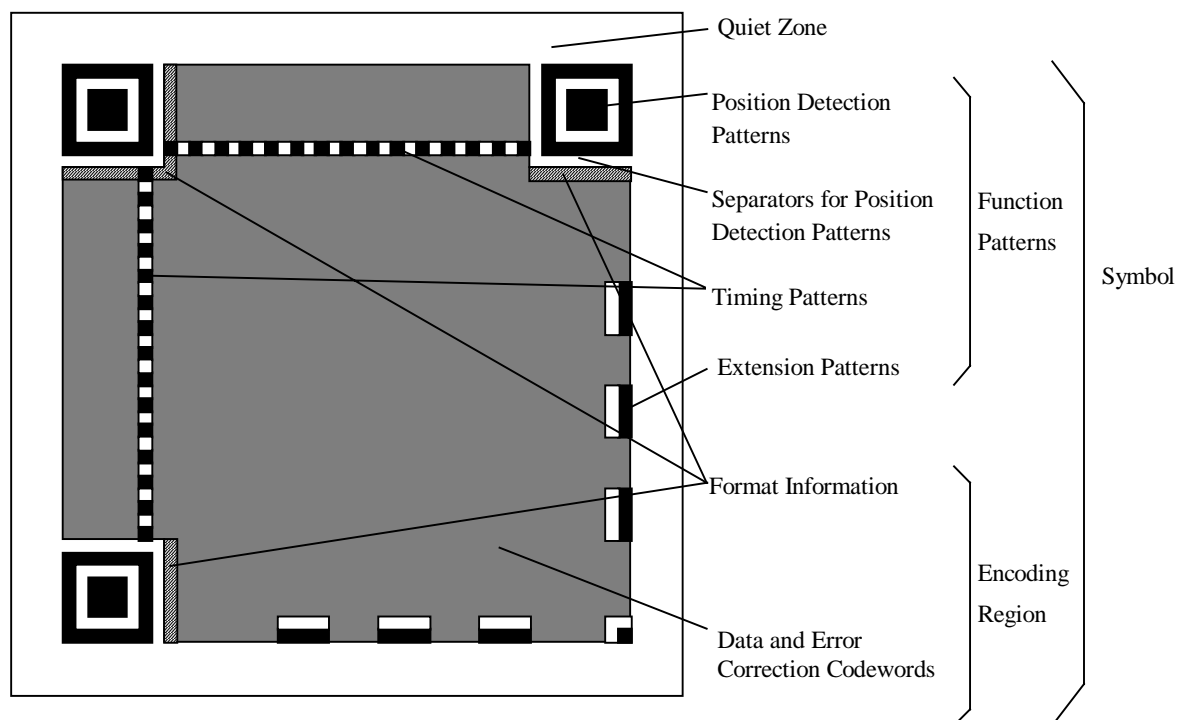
Quiet Zone

Position Detection Patterns

Separators for Position Detection Patterns

Timing Patterns

Extension Patterns

Format Information

Data and Error Correction Codewords

Function Patterns

Encoding Region

Symbol